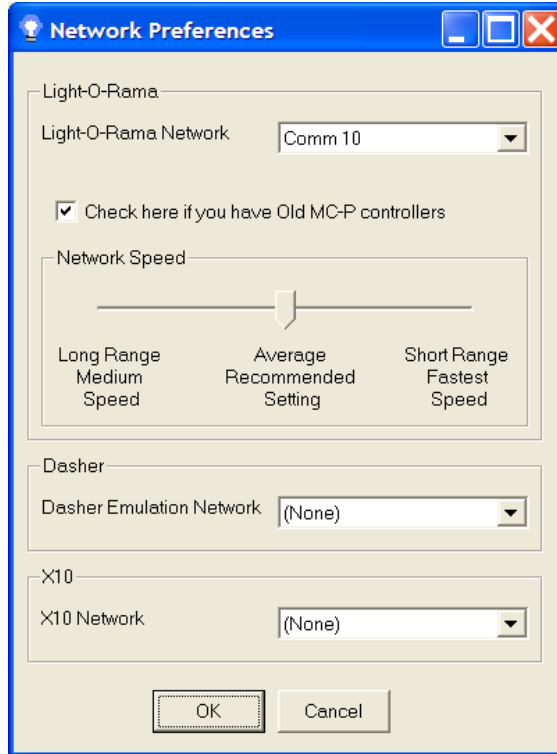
Network Preferences

Light-O-Rama

Light-O-Rama Network

Comm 10

Check here if you have Old MC-P controllers

Network Speed

Long Range
Medium
Speed

Average
Recommended
Setting

Short Range
Fastest
Speed

Dasher

Dasher Emulation Network

(None)

X10

X10 Network

(None)

OK

Cancel